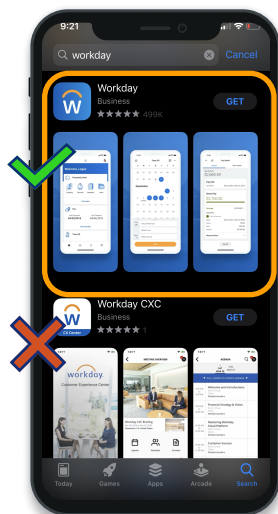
9:21

workday

Cancel

Workday

Business

★★★★★ 499K

GET

Workday CXC

Business

★★★★★ 1

GET

CX Center

workday

Customer Experience Center

MEETING OVERVIEW

AGENDA

Today

Games

Apps

Arcade

Search